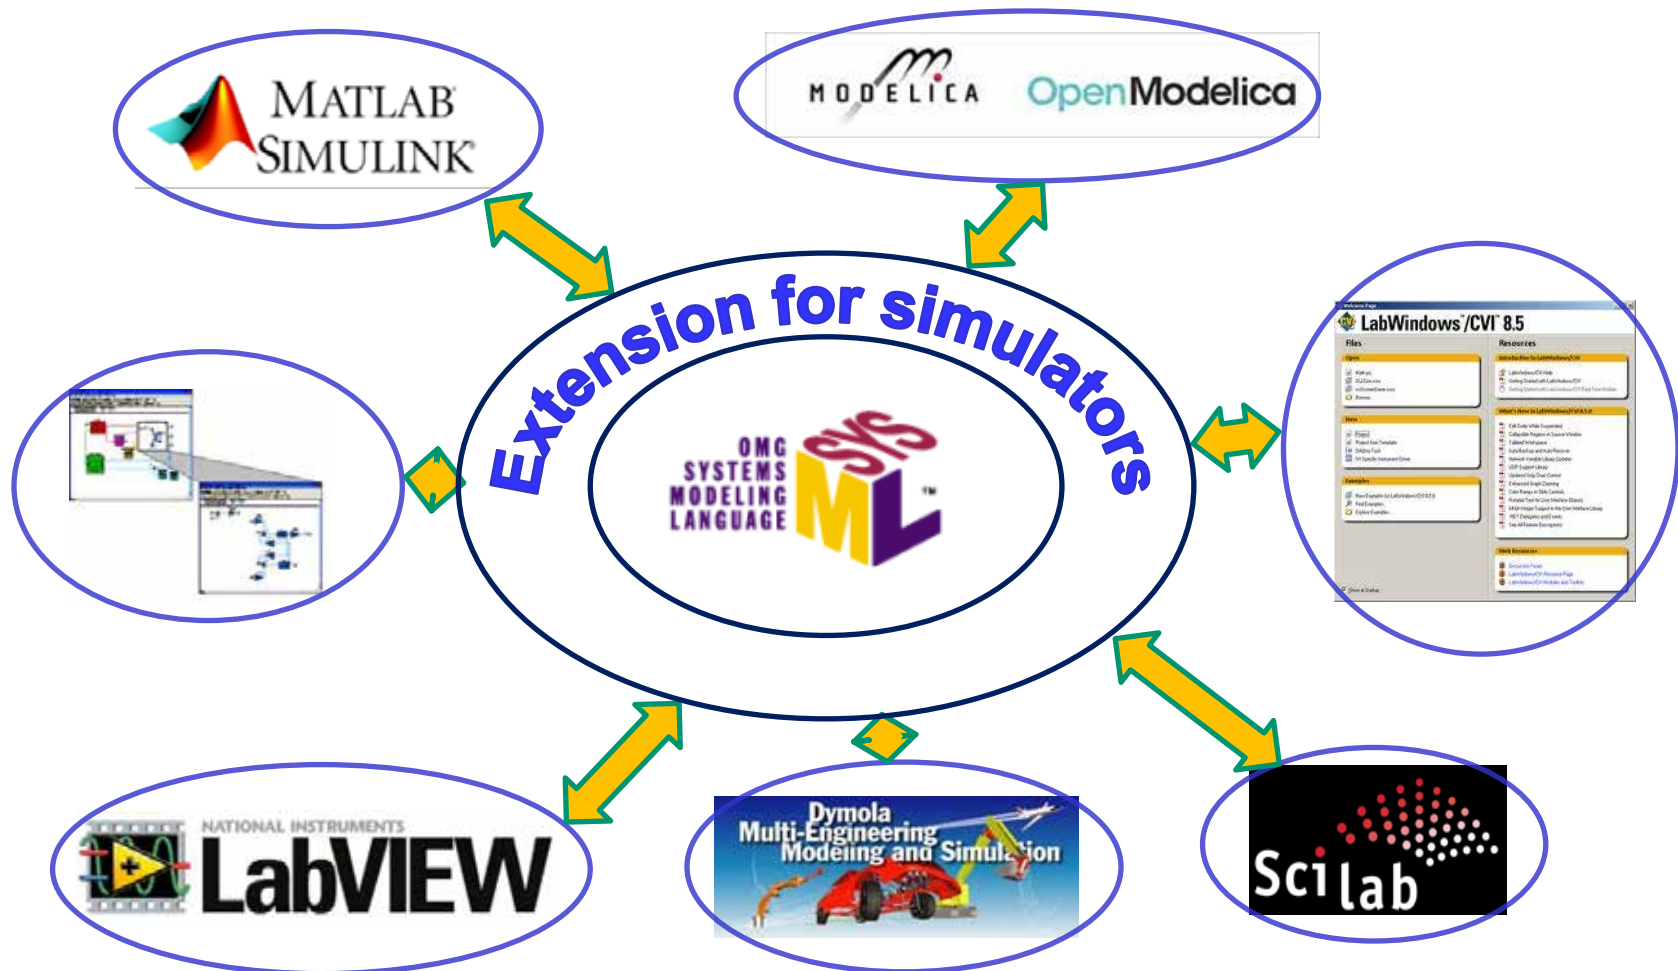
MATLAB SIMULINK

MODELICA OpenModelica

Extension for simulators

OMG SYSTEMS MODELING LANGUAGE

SYS ML ™

LabWindows/CVI 8.5

Files

Resources

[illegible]

NATIONAL INSTRUMENTS LabVIEW

Dymola Multi-Engineering Modeling and Simulation

Scilab